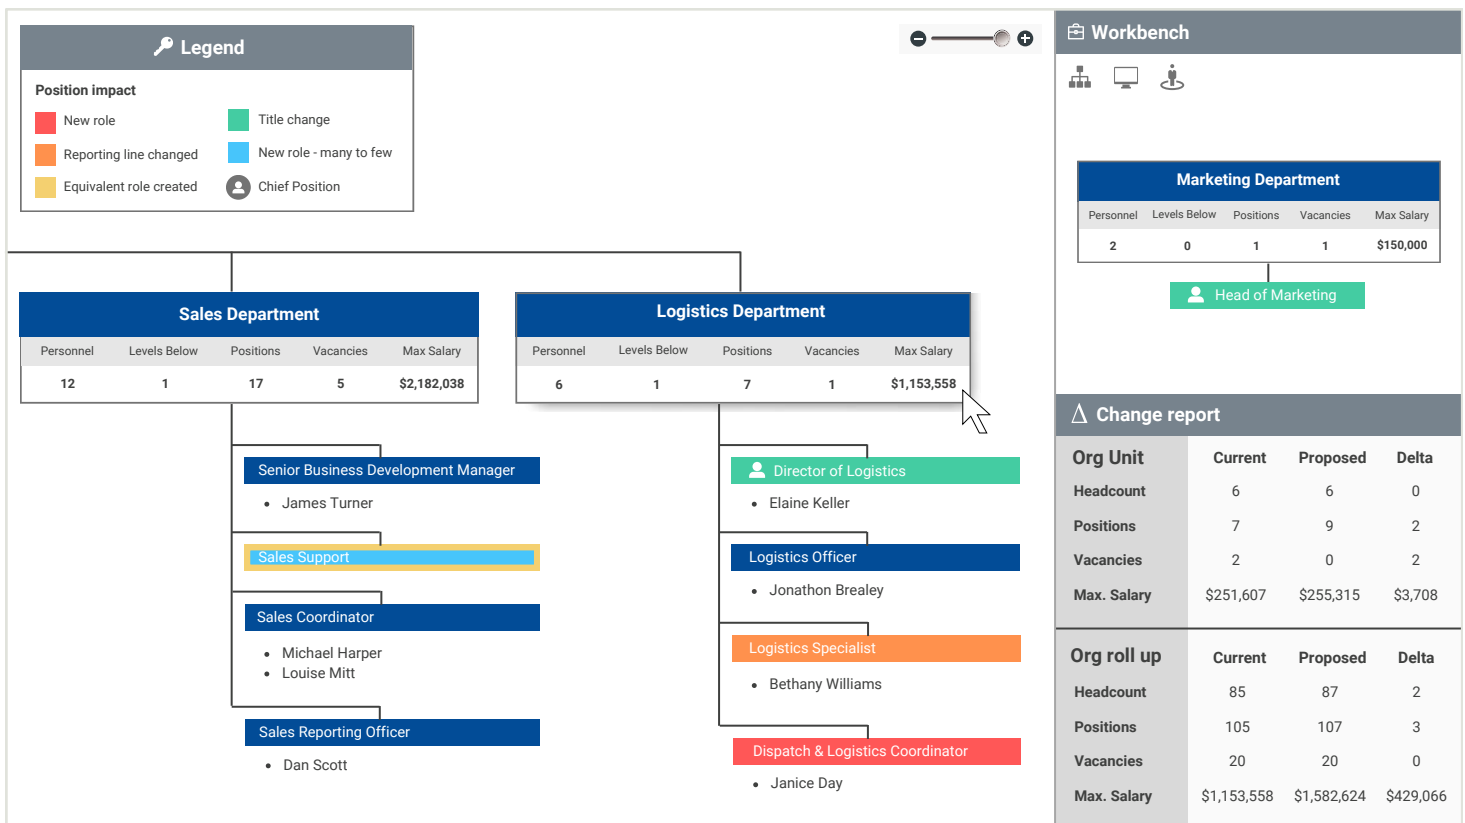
Legend

Position impact

New role
Reporting line changed
Equivalent role created
Title change
New role - many to few
Chief Position

Workbench

Marketing Department

| Personnel | Levels Below | Positions | Vacancies | Max Salary |
|---|---|---|---|---|
| 2 | 0 | 1 | 1 | $150,000 |

Head of Marketing

Sales Department

| Personnel | Levels Below | Positions | Vacancies | Max Salary |
|---|---|---|---|---|
| 12 | 1 | 17 | 5 | $2,182,038 |

Logistics Department

| Personnel | Levels Below | Positions | Vacancies | Max Salary |
|---|---|---|---|---|
| 6 | 1 | 7 | 1 | $1,153,558 |

Senior Business Development Manager
• James Turner

Sales Support

Sales Coordinator
• Michael Harper
• Louise Mitt

Sales Reporting Officer
• Dan Scott

Director of Logistics
• Elaine Keller

Logistics Officer
• Jonathon Brealey

Logistics Specialist
• Bethany Williams

Dispatch & Logistics Coordinator
• Janice Day

Change report

| Org Unit | Current | Proposed | Delta |
|---|---|---|---|
| Headcount | 6 | 6 | 0 |
| Positions | 7 | 9 | 2 |
| Vacancies | 2 | 0 | 2 |
| Max. Salary | $251,607 | $255,315 | $3,708 |

| Org roll up | Current | Proposed | Delta |
|---|---|---|---|
| Headcount | 85 | 87 | 2 |
| Positions | 105 | 107 | 3 |
| Vacancies | 20 | 20 | 0 |
| Max. Salary | $1,153,558 | $1,582,624 | $429,066 |